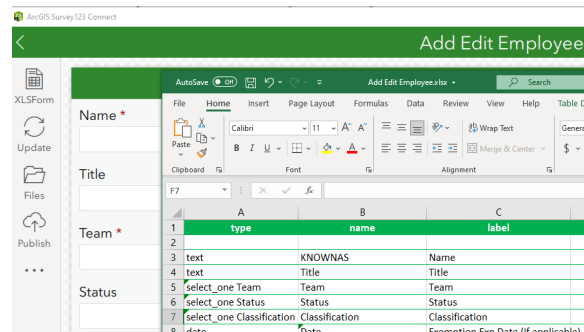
ArcGIS Survey123 Connect

Add Edit Employee

XLSForm
Update
Files
Publish
• • •

Name *
Title
Team *
Status

AutoSave Off
Add Edit Employee.xlsx
Search

File Home Insert Page Layout Formulas Data Review View Help Table D

Paste
Clipboard
Calibri 11
B I U
Font
Wrap Text
Merge & Center
Alignment
Genera
$

F7
fx

| | A | B | C |
|---|---|---|---|
| 1 | type | name | label |
| 2 | | | |
| 3 | text | KNOWNAS | Name |
| 4 | text | Title | Title |
| 5 | select_one Team | Team | Team |
| 6 | select_one Status | Status | Status |
| 7 | select_one Classification | Classification | Classification |
| 8 | date | Date | Exemption Exp Date (if applicable) |